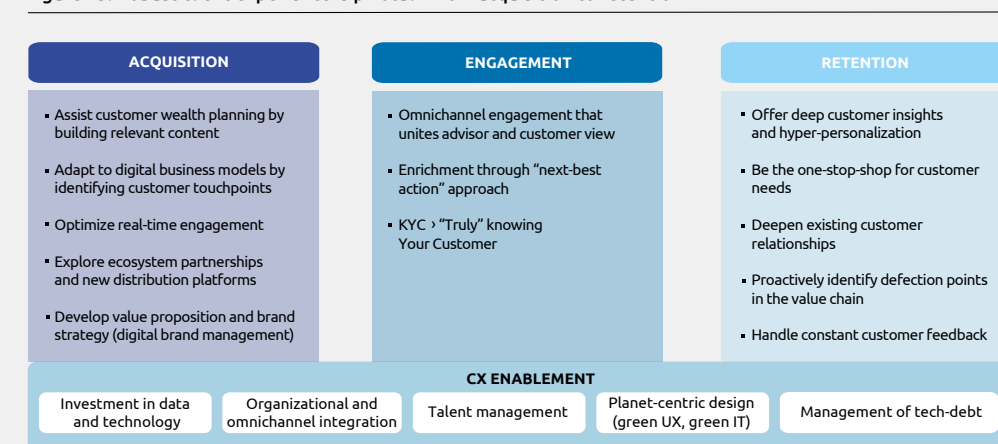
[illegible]

ACQUISITION

- Assist customer wealth planning by building relevant content
- Adapt to digital business models by identifying customer touchpoints
- Optimize real-time engagement
- Explore ecosystem partnerships and new distribution platforms
- Develop value proposition and brand strategy (digital brand management)

ENGAGEMENT

- Omnichannel engagement that unites advisor and customer view
- Enrichment through "next-best action" approach
- KYC › "Truly" knowing Your Customer

RETENTION

- Offer deep customer insights and hyper-personalization
- Be the one-stop-shop for customer needs
- Deepen existing customer relationships
- Proactively identify defection points in the value chain
- Handle constant customer feedback

CX ENABLEMENT

Investment in data and technology

Organizational and omnichannel integration

Talent management

Planet-centric design (green UX, green IT)

Management of tech-debt